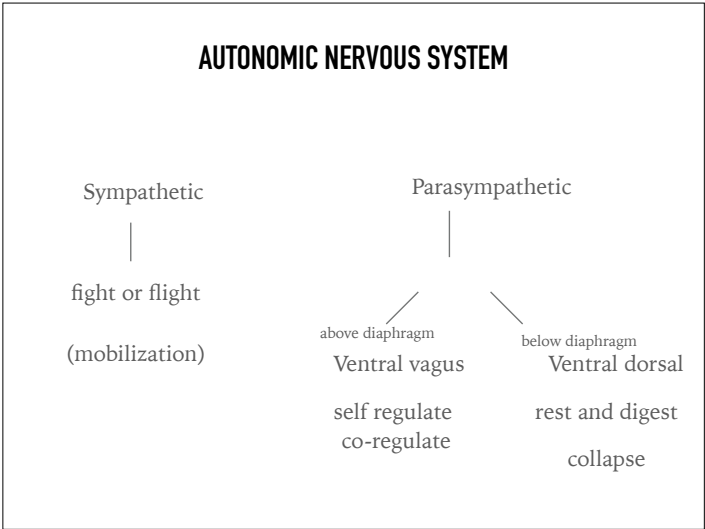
AUTONOMIC NERVOUS SYSTEM

Sympathetic

fight or flight

(mobilization)

Parasympathetic

above diaphragm

Ventral vagus

self regulate
co-regulate

below diaphragm

Ventral dorsal

rest and digest

collapse